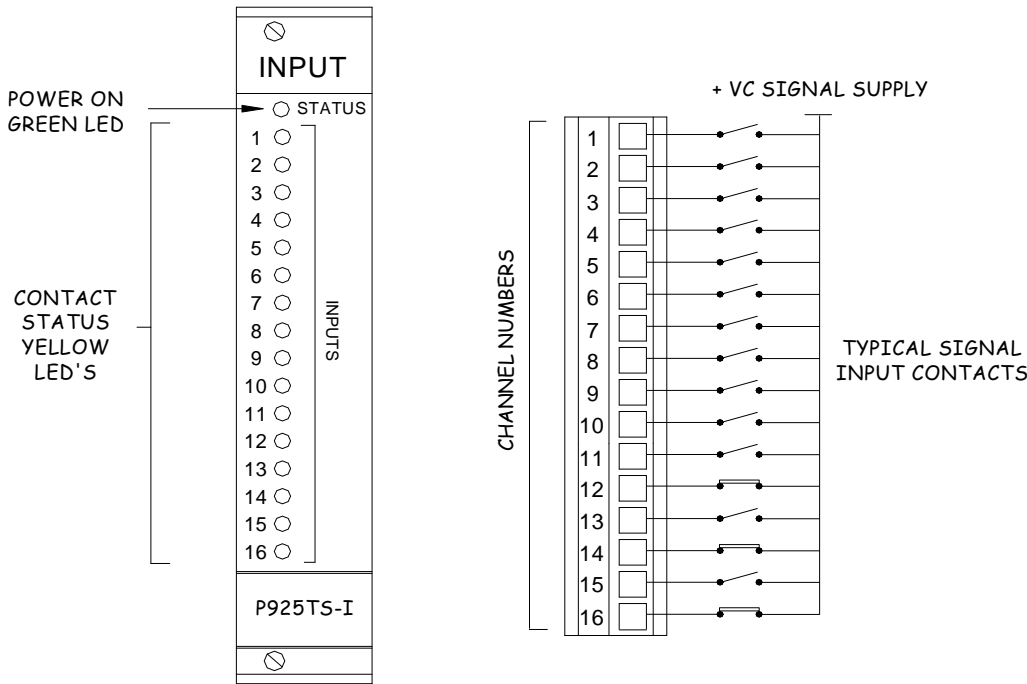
INPUT

POWER ON GREEN LED

STATUS

1
2
3
4
5
6
7
8
9
10
11
12
13
14
15
16

INPUTS

CONTACT STATUS YELLOW LED'S

P925TS-I

+ VC SIGNAL SUPPLY

CHANNEL NUMBERS

1
2
3
4
5
6
7
8
9
10
11
12
13
14
15
16

TYPICAL SIGNAL INPUT CONTACTS